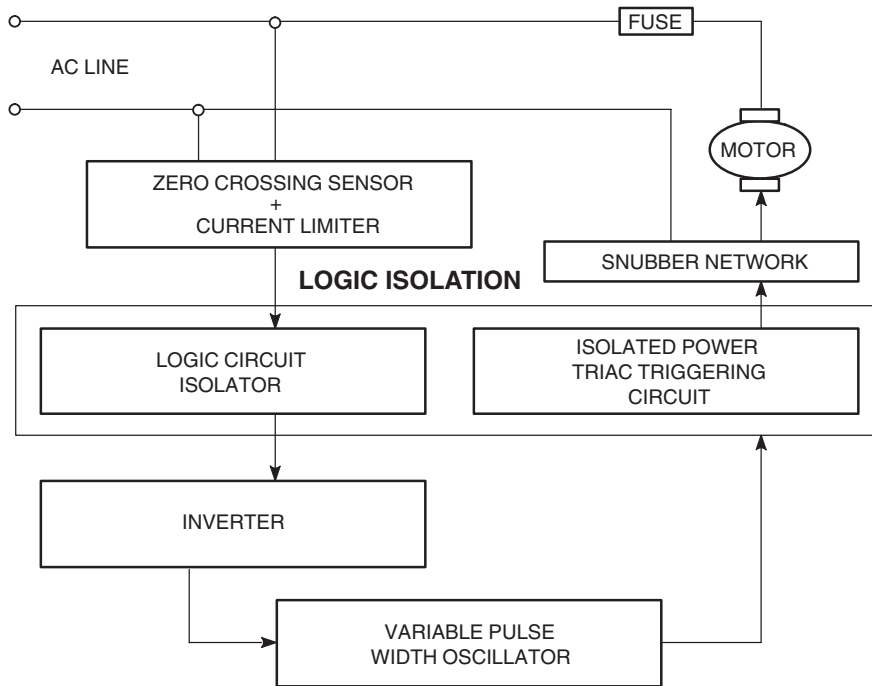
FUSE

AC LINE

MOTOR

ZERO CROSSING SENSOR + CURRENT LIMITER

SNUBBER NETWORK

LOGIC ISOLATION

LOGIC CIRCUIT ISOLATOR

ISOLATED POWER TRIAC TRIGGERING CIRCUIT

INVERTER

VARIABLE PULSE WIDTH OSCILLATOR